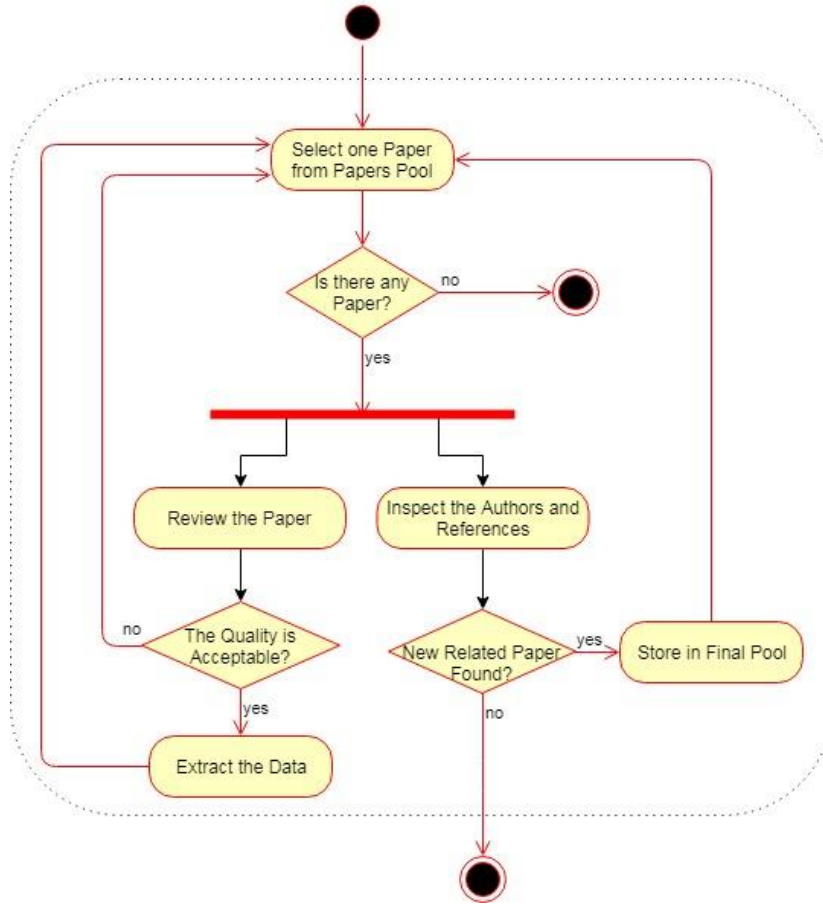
Select one Paper from Papers Pool

Is there any Paper?

no

yes

Review the Paper

Inspect the Authors and References

no

The Quality is Acceptable?

New Related Paper Found?

yes

Store in Final Pool

yes

no

Extract the Data